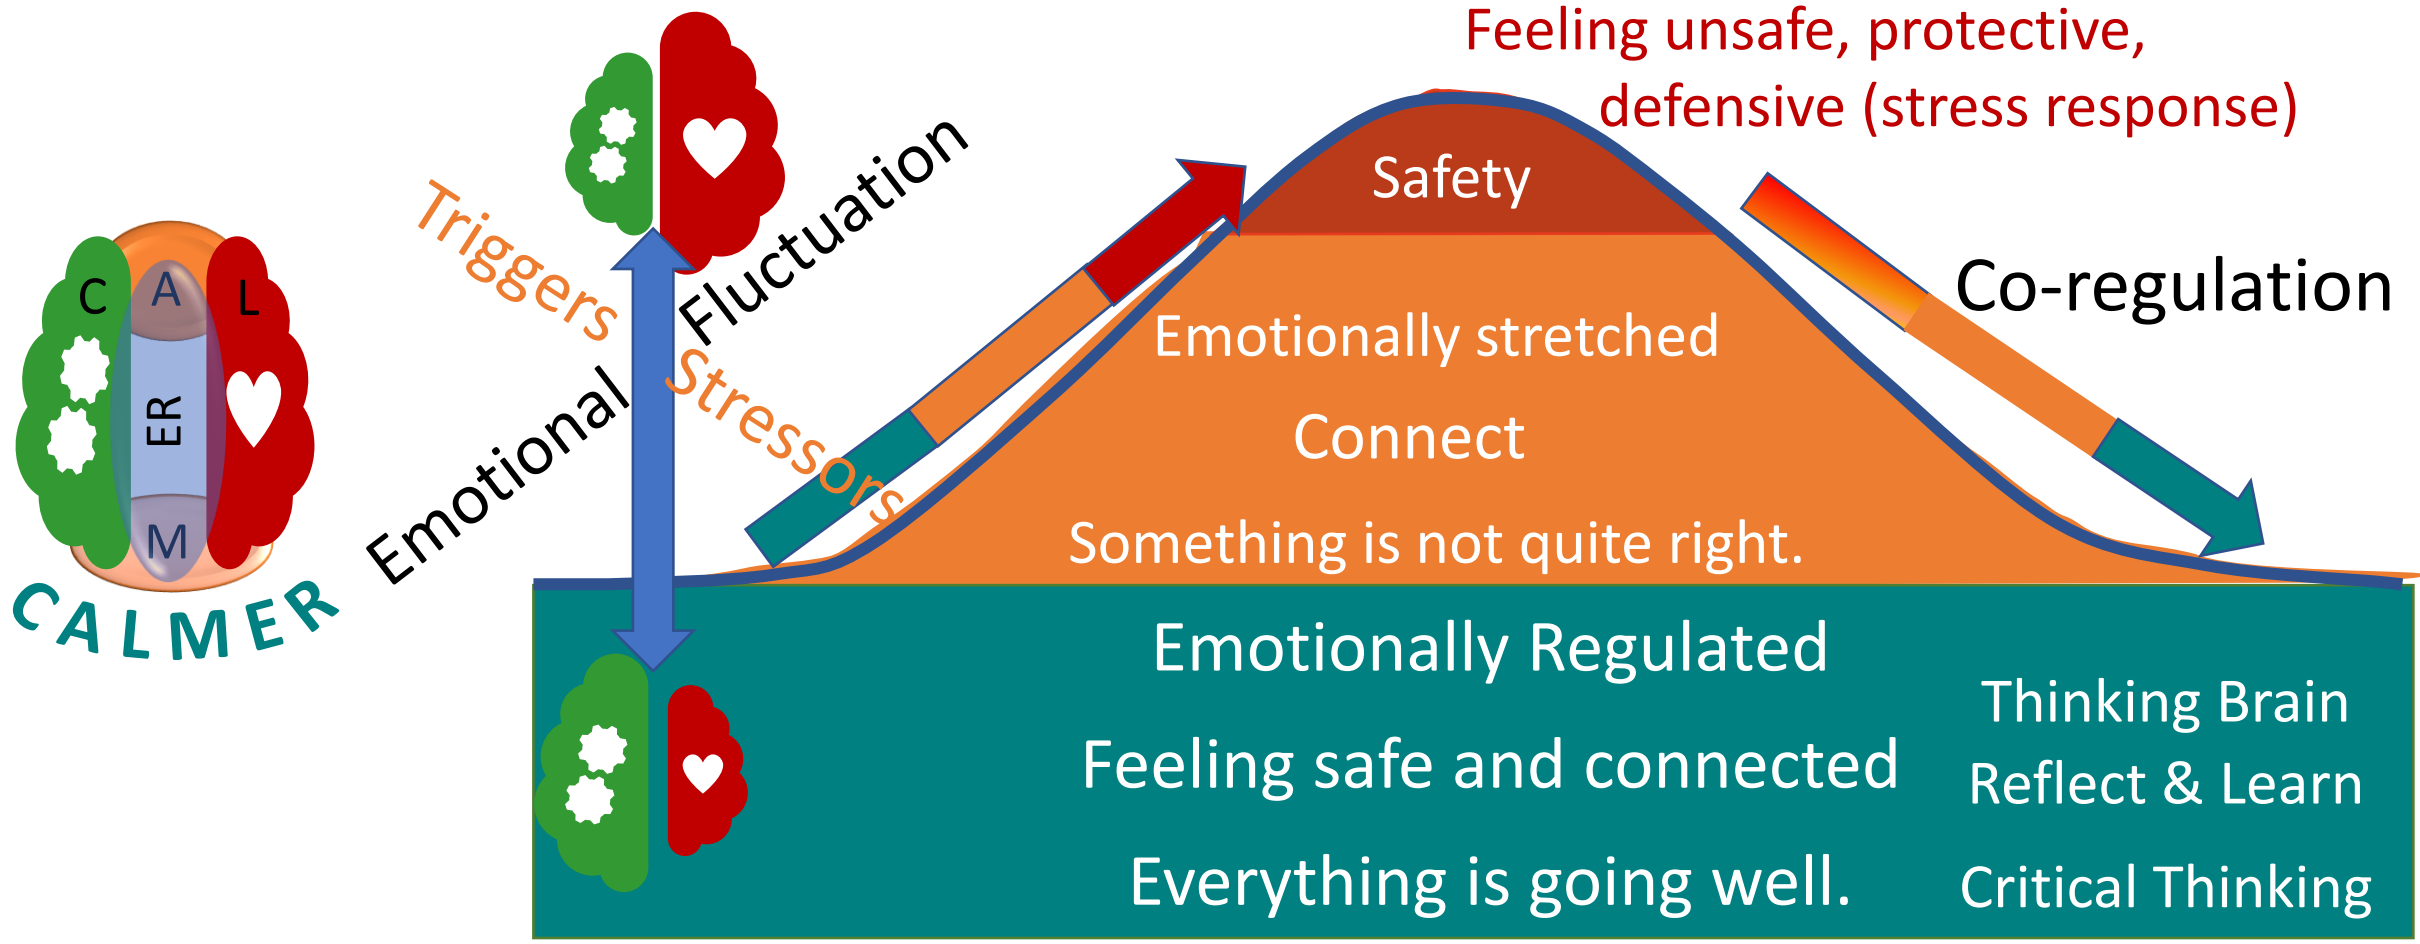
Feeling unsafe, protective, defensive (stress response)

C A L
ER
M
CALMER

Triggers
Emotional Fluctuation
Stressors

Safety
Emotionally stretched
Connect
Something is not quite right.

Co-regulation

Emotionally Regulated
Feeling safe and connected
Everything is going well.

Thinking Brain
Reflect & Learn
Critical Thinking